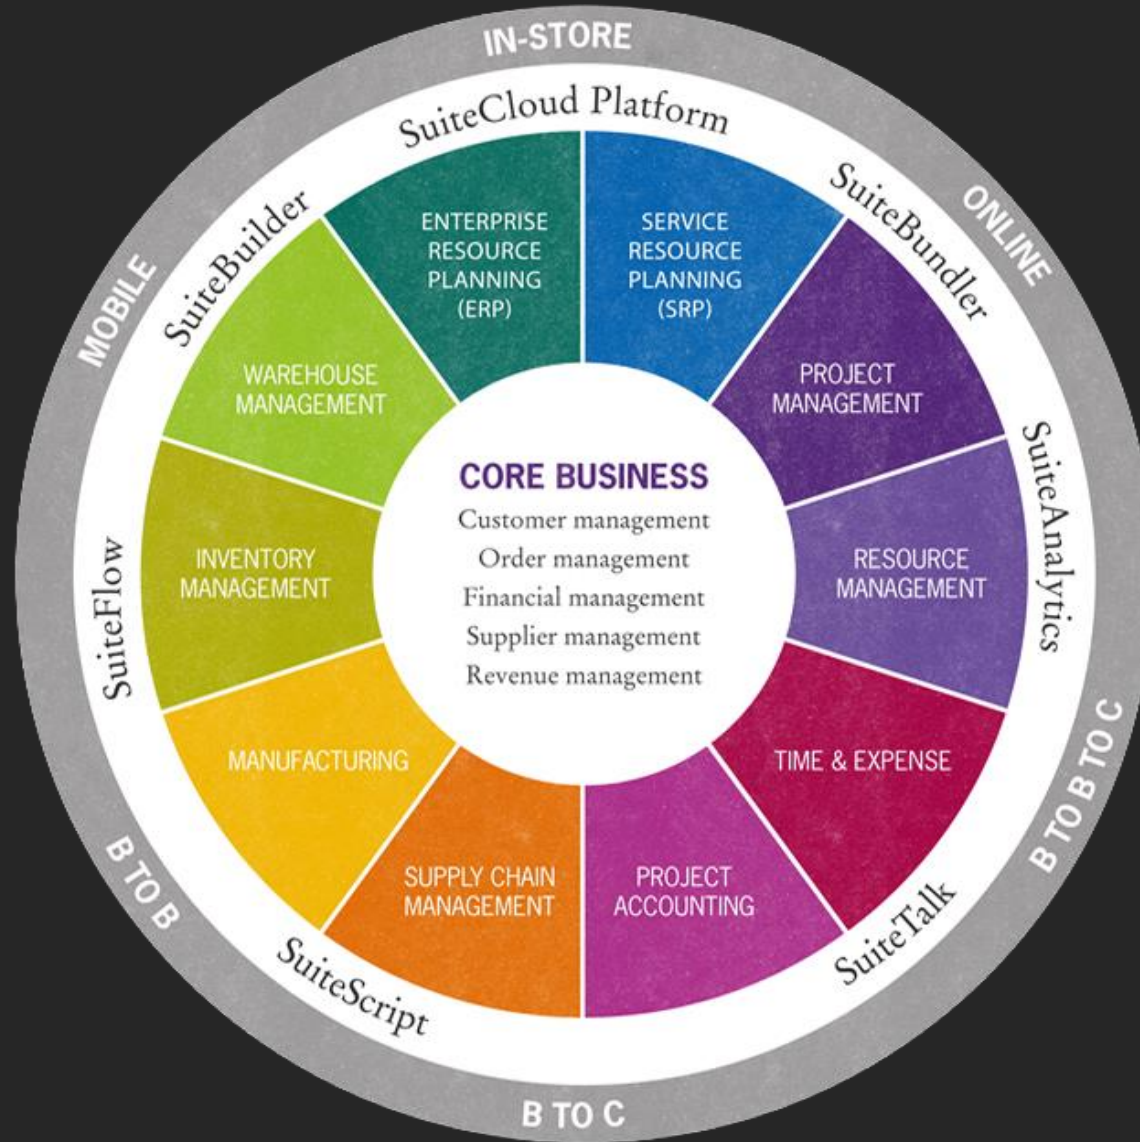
IN-STORE

ONLINE

B TO B TO C

B TO C

B TO B

MOBILE

SuiteCloud Platform

SuiteBundler

SuiteAnalytics

SuiteTalk

SuiteScript

SuiteFlow

SuiteBuilder

ENTERPRISE RESOURCE PLANNING (ERP)

SERVICE RESOURCE PLANNING (SRP)

PROJECT MANAGEMENT

RESOURCE MANAGEMENT

TIME & EXPENSE

PROJECT ACCOUNTING

SUPPLY CHAIN MANAGEMENT

MANUFACTURING

INVENTORY MANAGEMENT

WAREHOUSE MANAGEMENT

CORE BUSINESS
Customer management
Order management
Financial management
Supplier management
Revenue management